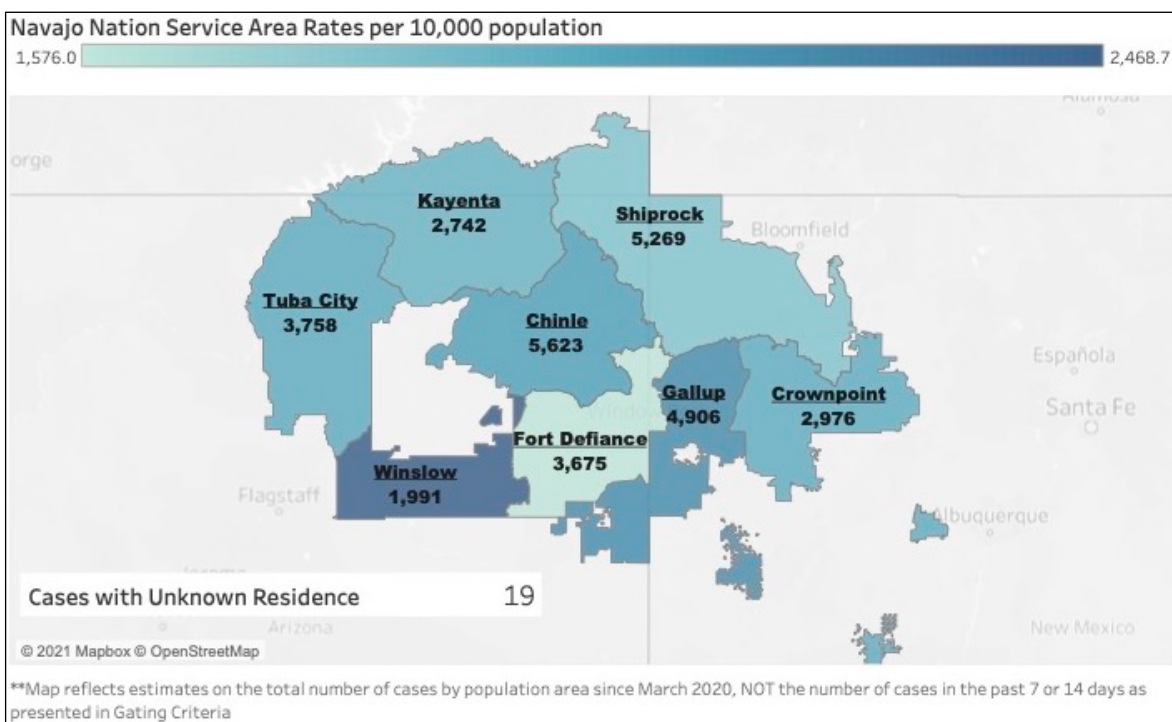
Navajo Nation Service Area Rates per 10,000 population
1,576.0
2,468.7

Alamosa
orge
Kayenta
2,742
Shiprock
5,269
Bloomfield
Tuba City
3,758
Chinle
5,623
Española
Gallup
4,906
Crownpoint
2,976
Santa Fe
Window
Fort Defiance
3,675
Winslow
1,991
Flagstaff
Albuquerque
Cases with Unknown Residence 19
Arizona
New Mexico
© 2021 Mapbox © OpenStreetMap

**Map reflects estimates on the total number of cases by population area since March 2020, NOT the number of cases in the past 7 or 14 days as presented in Gating Criteria